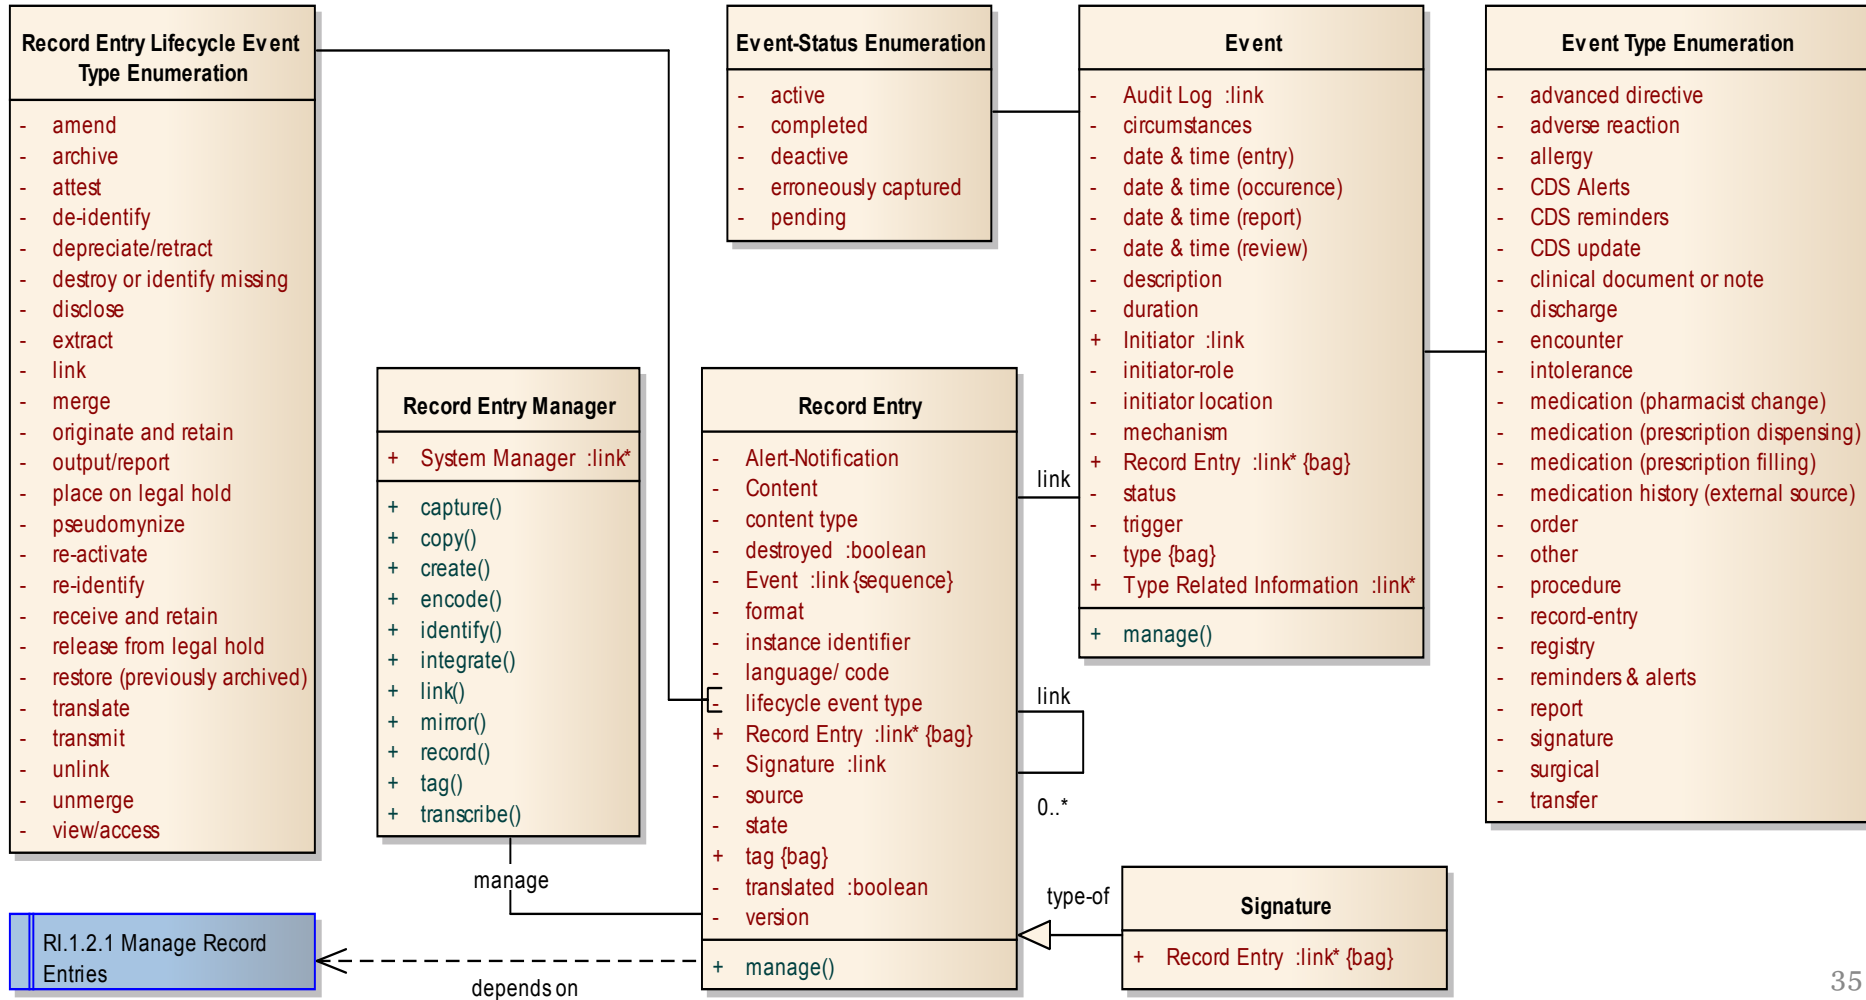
Record Entry Lifecycle Event Type Enumeration

- amend
- archive
- attest
- de-identify
- depreciate/retract
- destroy or identify missing
- disclose
- extract
- link
- merge
- originate and retain
- output/report
- place on legal hold
- pseudomynize
- re-activate
- re-identify
- receive and retain
- release from legal hold
- restore (previously archived)
- translate
- transmit
- unlink
- unmerge
- view/access

Event-Status Enumeration

- active
- completed
- deactive
- erroneously captured
- pending

Event

- Audit Log :link
- circumstances
- date & time (entry)
- date & time (occurence)
- date & time (report)
- date & time (review)
- description
- duration
+ Initiator :link
- initiator-role
- initiator location
- mechanism
+ Record Entry :link* {bag}
- status
- trigger
- type {bag}
+ Type Related Information :link*

+ manage()

Event Type Enumeration

- advanced directive
- adverse reaction
- allergy
- CDS Alerts
- CDS reminders
- CDS update
- clinical document or note
- discharge
- encounter
- intolerance
- medication (pharmacist change)
- medication (prescription dispensing)
- medication (prescription filling)
- medication history (external source)
- order
- other
- procedure
- record-entry
- registry
- reminders & alerts
- report
- signature
- surgical
- transfer

Record Entry Manager

+ System Manager :link*

+ capture()
+ copy()
+ create()
+ encode()
+ identify()
+ integrate()
+ link()
+ mirror()
+ record()
+ tag()
+ transcribe()

Record Entry

- Alert-Notification
- Content
- content type
- destroyed :boolean
- Event :link {sequence}
- format
- instance identifier
- language/ code
- lifecycle event type
+ Record Entry :link* {bag}
- Signature :link
- source
- state
+ tag {bag}
- translated :boolean
- version

+ manage()

link

link

0..*

type-of

Signature

+ Record Entry :link* {bag}

manage

RI.1.2.1 Manage Record Entries

depends on

35